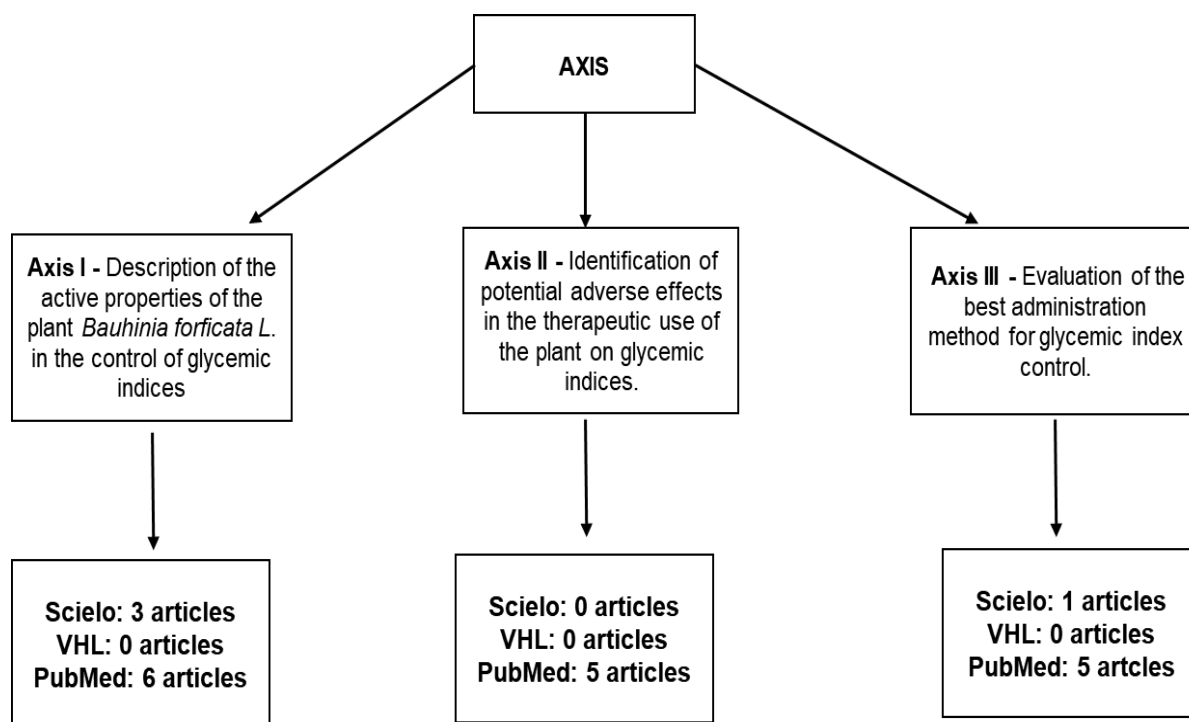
AXIS

Axis I - Description of the active properties of the plant Bauhinia forficata L. in the control of glycemic indices

Axis II - Identification of potential adverse effects in the therapeutic use of the plant on glycemic indices.

Axis III - Evaluation of the best administration method for glycemic index control.

Scielo: 3 articles
VHL: 0 articles
PubMed: 6 articles

Scielo: 0 articles
VHL: 0 articles
PubMed: 5 articles

Scielo: 1 articles
VHL: 0 articles
PubMed: 5 artcles